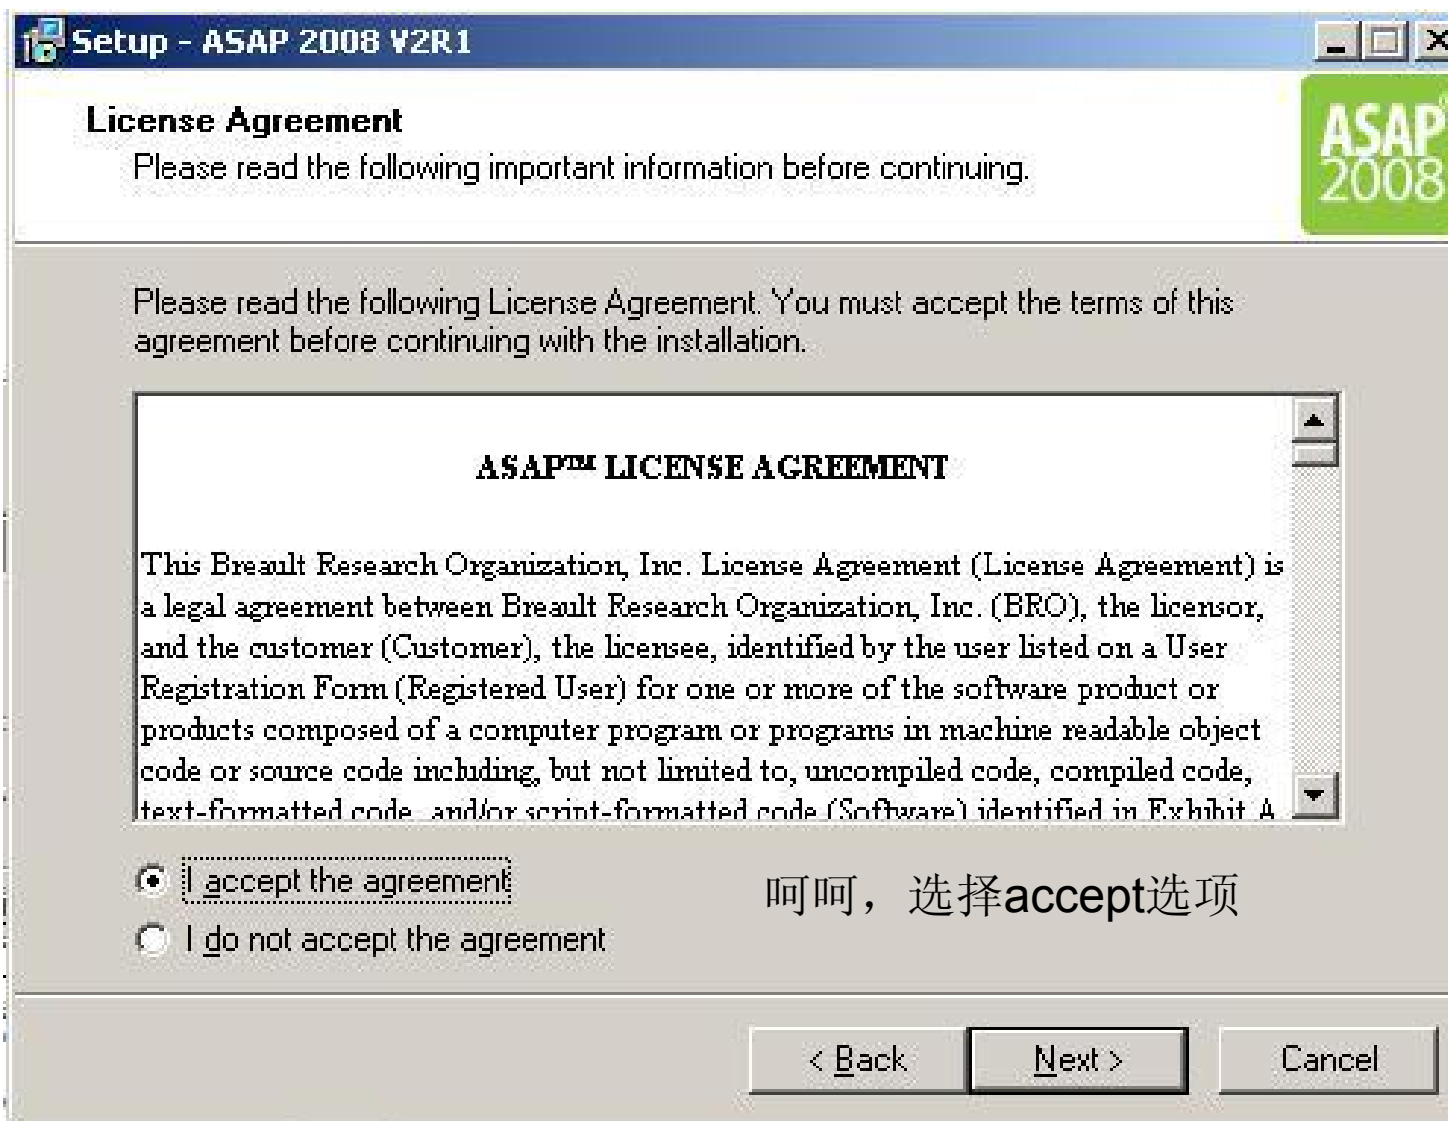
Setup - ASAP 2008 V2R1

License Agreement
Please read the following important information before continuing.

ASAP 2008

Please read the following License Agreement. You must accept the terms of this agreement before continuing with the installation.

ASAP™ LICENSE AGREEMENT

This Breault Research Organization, Inc. License Agreement (License Agreement) is a legal agreement between Breault Research Organization, Inc. (BRO), the licensor, and the customer (Customer), the licensee, identified by the user listed on a User Registration Form (Registered User) for one or more of the software product or products composed of a computer program or programs in machine readable object code or source code including, but not limited to, uncompiled code, compiled code, text-formatted code, and/or script-formatted code (Software) identified in Exhibit A

I accept the agreement
I do not accept the agreement

呵呵，选择accept选项

< Back
Next >
Cancel